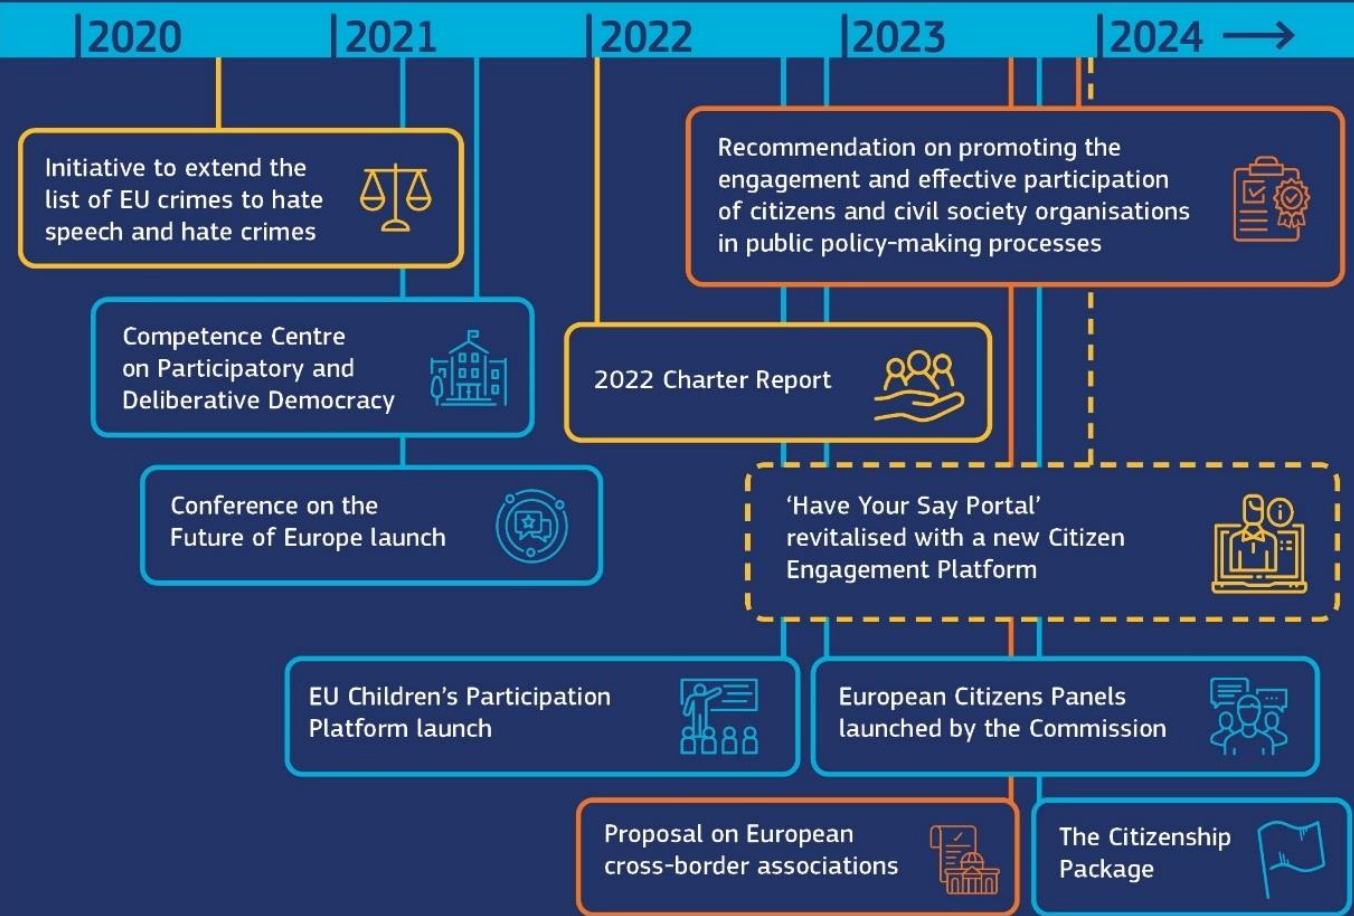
2020 2021 2022 2023 2024 →

Initiative to extend the list of EU crimes to hate speech and hate crimes

Recommendation on promoting the engagement and effective participation of citizens and civil society organisations in public policy-making processes

Competence Centre on Participatory and Deliberative Democracy

2022 Charter Report

Conference on the Future of Europe launch

'Have Your Say Portal' revitalised with a new Citizen Engagement Platform

EU Children's Participation Platform launch

European Citizens Panels launched by the Commission

Proposal on European cross-border associations

The Citizenship Package